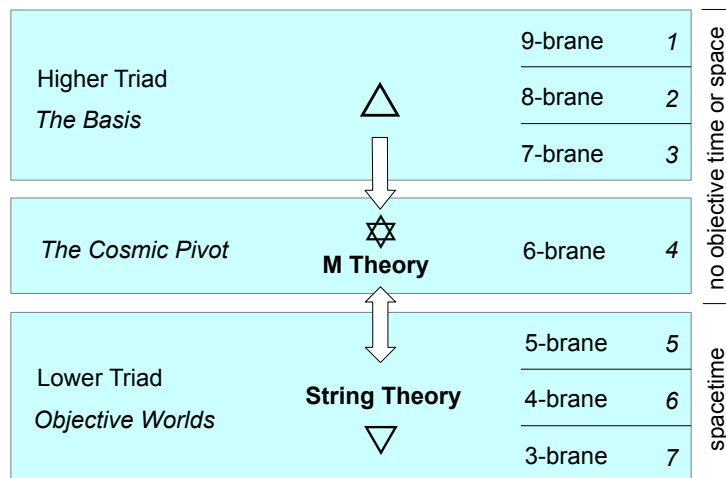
Higher Triad
*The Basis*

△

| 9-brane | 1 |
|---|---|
| 8-brane | 2 |
| 7-brane | 3 |

*The Cosmic Pivot*

✡
**M Theory**

6-brane 4

Lower Triad
*Objective Worlds*

**String Theory**

▽

| 5-brane | 5 |
|---|---|
| 4-brane | 6 |
| 3-brane | 7 |

no objective time or space

spacetime